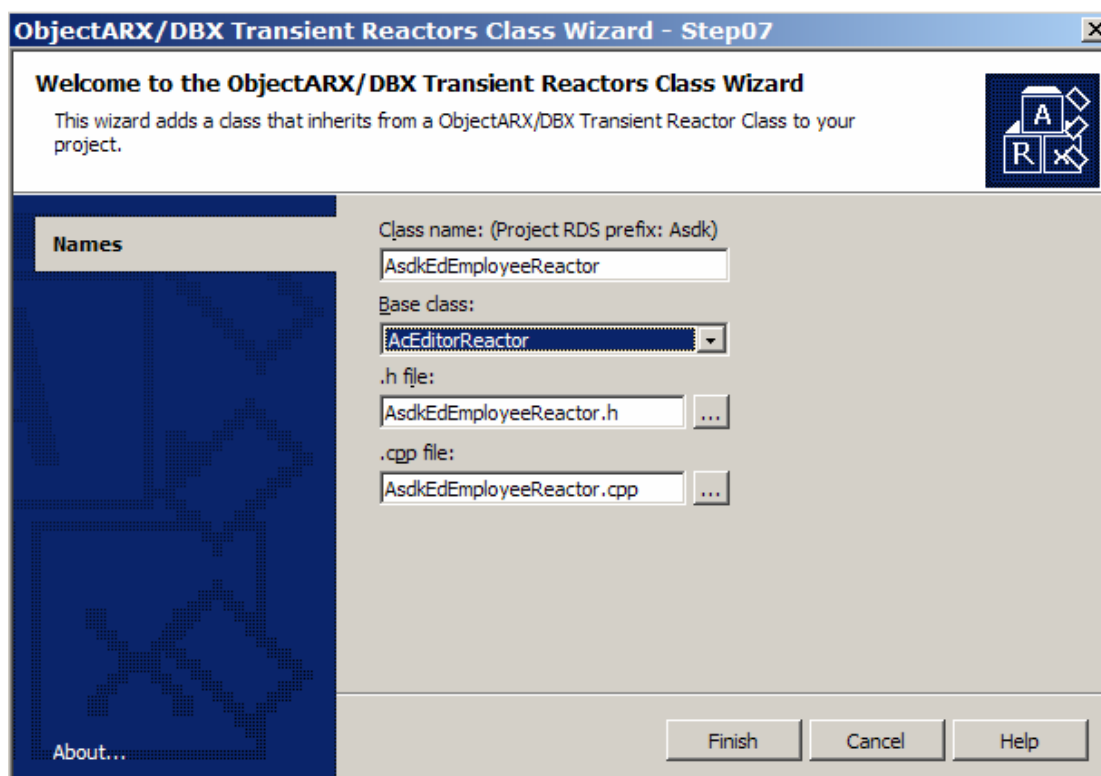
ObjectARX/DBX Transient Reactors Class Wizard - Step07

×

Welcome to the ObjectARX/DBX Transient Reactors Class Wizard

This wizard adds a class that inherits from a ObjectARX/DBX Transient Reactor Class to your project.

A
R

Names

Class name: (Project RDS prefix: Asdk)

AsdkEdEmployeeReactor

Base class:

AcEditorReactor

.h file:

AsdkEdEmployeeReactor.h

...

.cpp file:

AsdkEdEmployeeReactor.cpp

...

About...

Finish

Cancel

Help